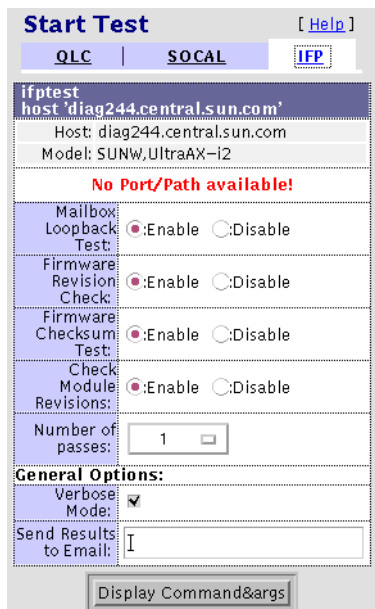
Start Test [ Help ]

QLC | SOCAL | IFP

ifptest
host 'diag244.central.sun.com'

Host: diag244.central.sun.com

Model: SUNW,UltraAX-i2

No Port/Path available!

| Mailbox Loopback Test: | :Enable :Disable |
|---|---|
| Firmware Revision Check: | :Enable :Disable |
| Firmware Checksum Test: | :Enable :Disable |
| Check Module Revisions: | :Enable :Disable |
| Number of passes: | 1 |

General Options:

| Verbose Mode: | ✔ |
|---|---|
| Send Results to Email: | I |

Display Command&args